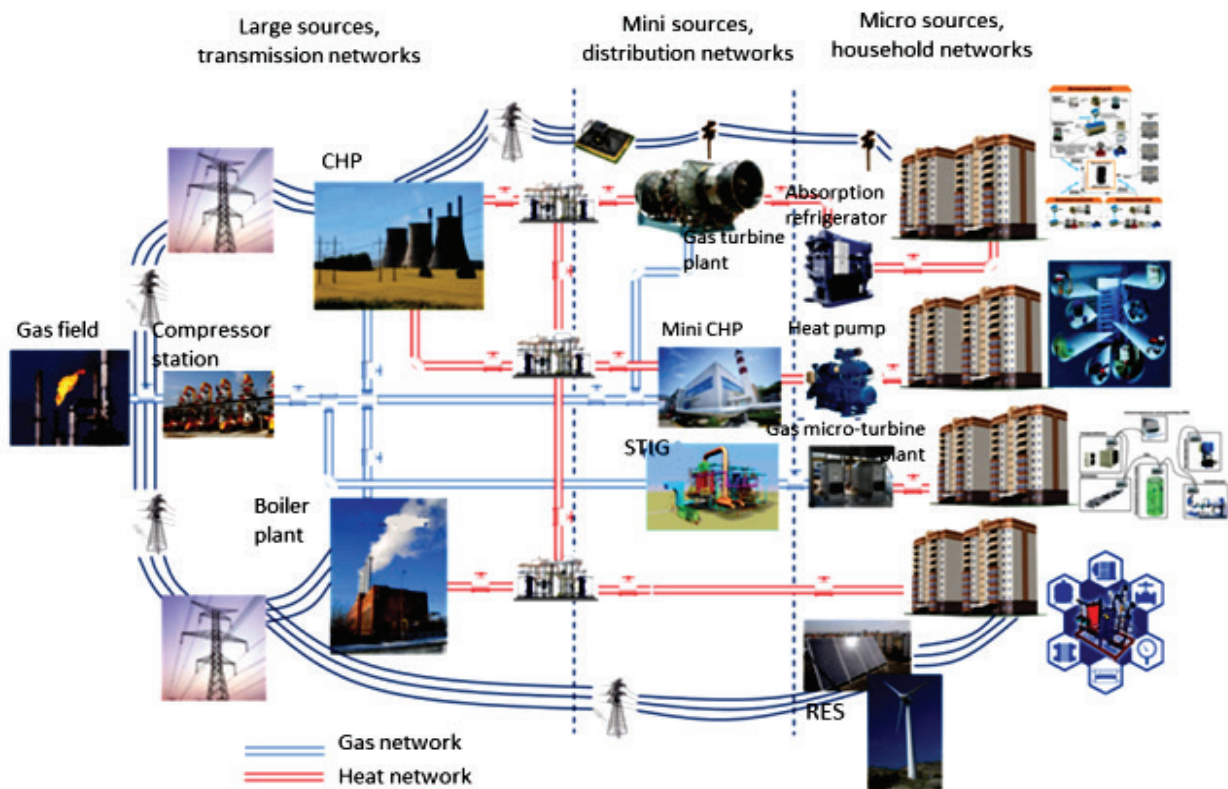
Large sources, transmission networks

Mini sources, distribution networks

Micro sources, household networks

CHP

Absorption refrigerator

Gas turbine plant

Gas field

Compressor station

Mini CHP

Heat pump

Gas micro-turbine plant

STIG

Boiler plant

RES

Gas network

Heat network